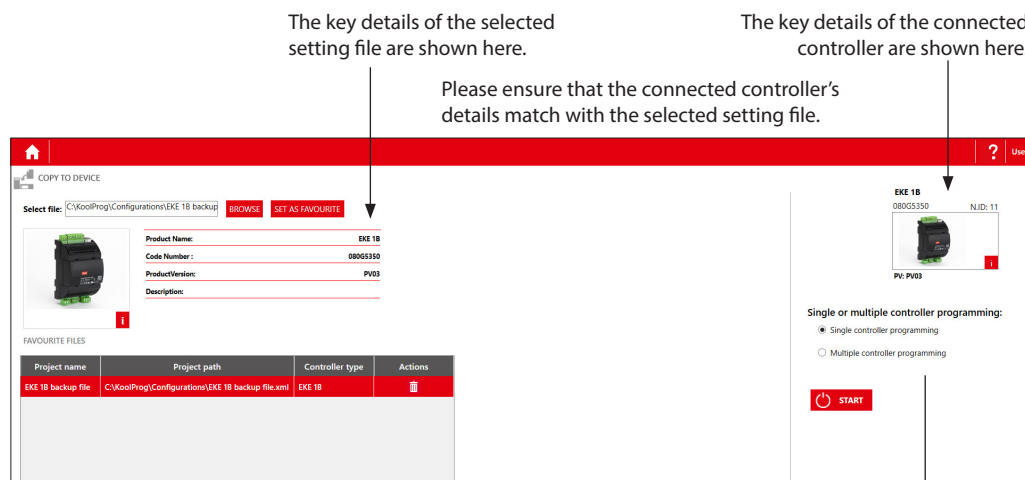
The key details of the selected setting file are shown here.

The key details of the connected controller are shown here

Please ensure that the connected controller's details match with the selected setting file.

?
Use

COPY TO DEVICE

Select file: C:\KoolProg\Configurations\EKE 1B backup
BROWSE
SET AS FAVOURITE

| Product Name: | EKE 1B |
|---|---|
| Code Number : | 080G5350 |
| ProductVersion: | PV03 |
| Description: | |

i

FAVOURITE FILES

| Project name | Project path | Controller type | Actions |
|---|---|---|---|
| EKE 1B backup file | C:\KoolProg\Configurations\EKE 1B backup file.xml | EKE 1B | |

EKE 1B
080G5350
N.ID: 11
i
PV: PV03

Single or multiple controller programming:
Single controller programming
Multiple controller programming

START